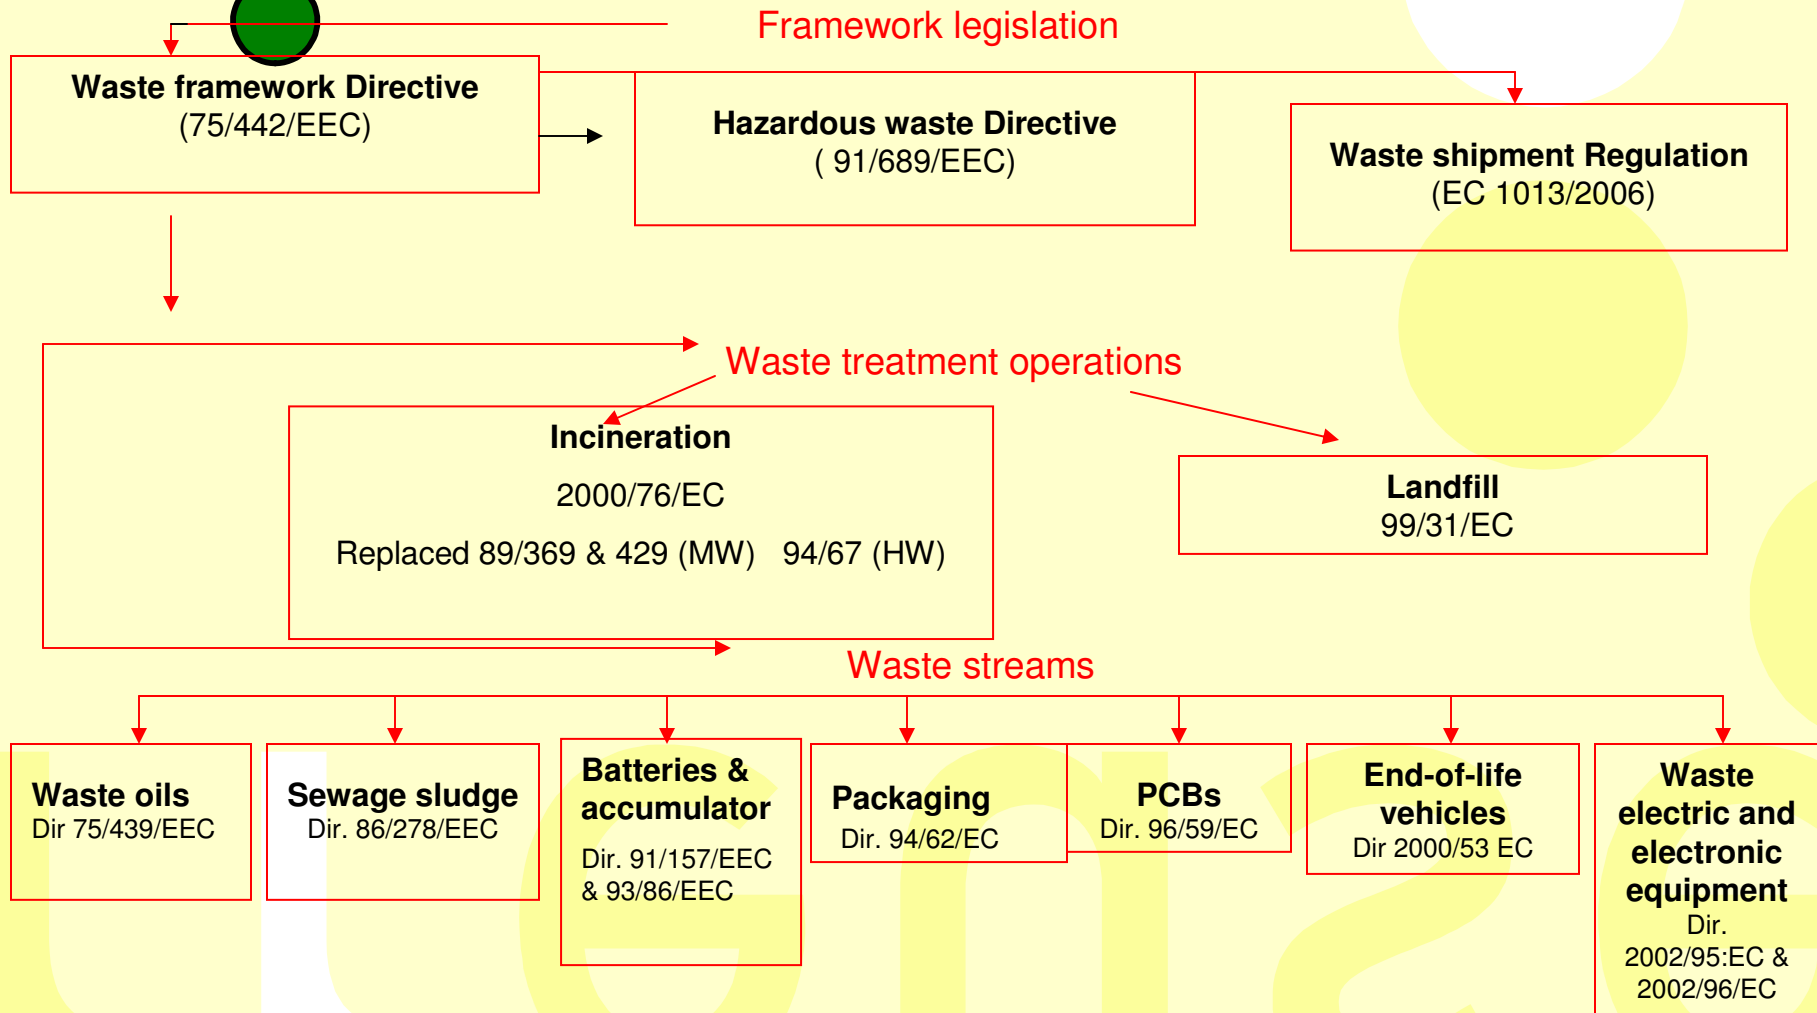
Framework legislation

Waste framework Directive
(75/442/EEC)

Hazardous waste Directive
( 91/689/EEC)

Waste shipment Regulation
(EC 1013/2006)

Waste treatment operations

Incineration

2000/76/EC

Replaced 89/369 & 429 (MW) 94/67 (HW)

Landfill
99/31/EC

Waste streams

Waste oils
Dir 75/439/EEC

Sewage sludge
Dir. 86/278/EEC

Batteries & accumulator
Dir. 91/157/EEC & 93/86/EEC

Packaging
Dir. 94/62/EC

PCBs
Dir. 96/59/EC

End-of-life vehicles
Dir 2000/53 EC

Waste electric and electronic equipment
Dir. 2002/95:EC & 2002/96/EC